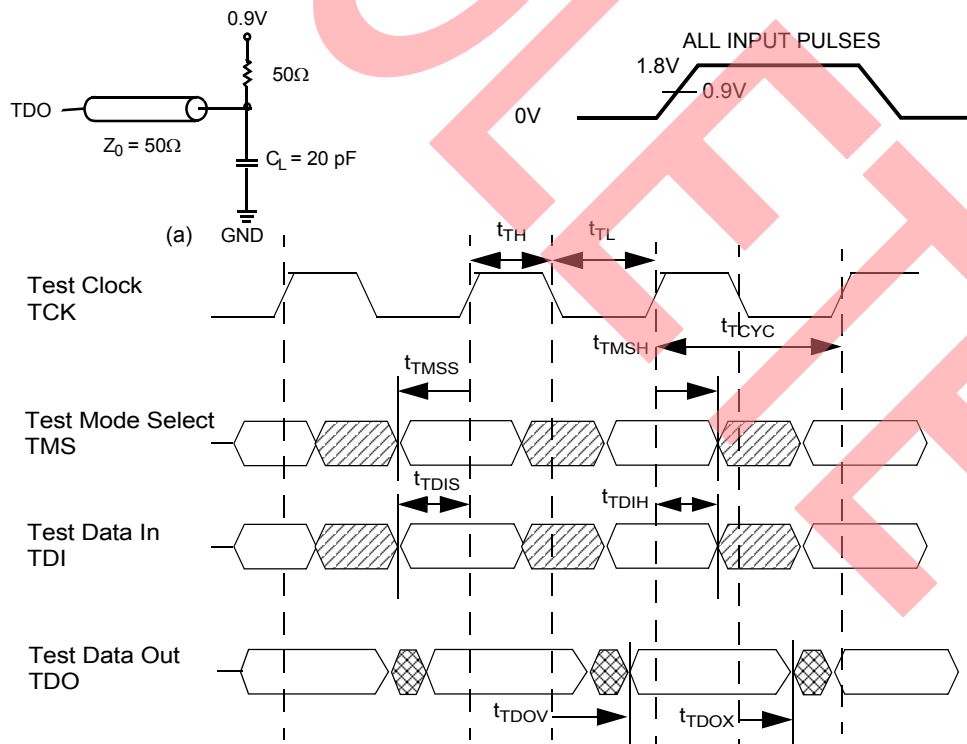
0.9V

$50\Omega$

TDO

$Z_0 = 50\Omega$

$C_L = 20$ pF

(a)

GND

ALL INPUT PULSES

1.8V

0.9V

0V

$t_{TH}$

$t_{TL}$

Test Clock TCK

$t_{TCYC}$

$t_{TMSH}$

$t_{TMSS}$

Test Mode Select TMS

$t_{TDIS}$

$t_{TDIH}$

Test Data In TDI

Test Data Out TDO

$t_{TDOV}$

$t_{TDOX}$